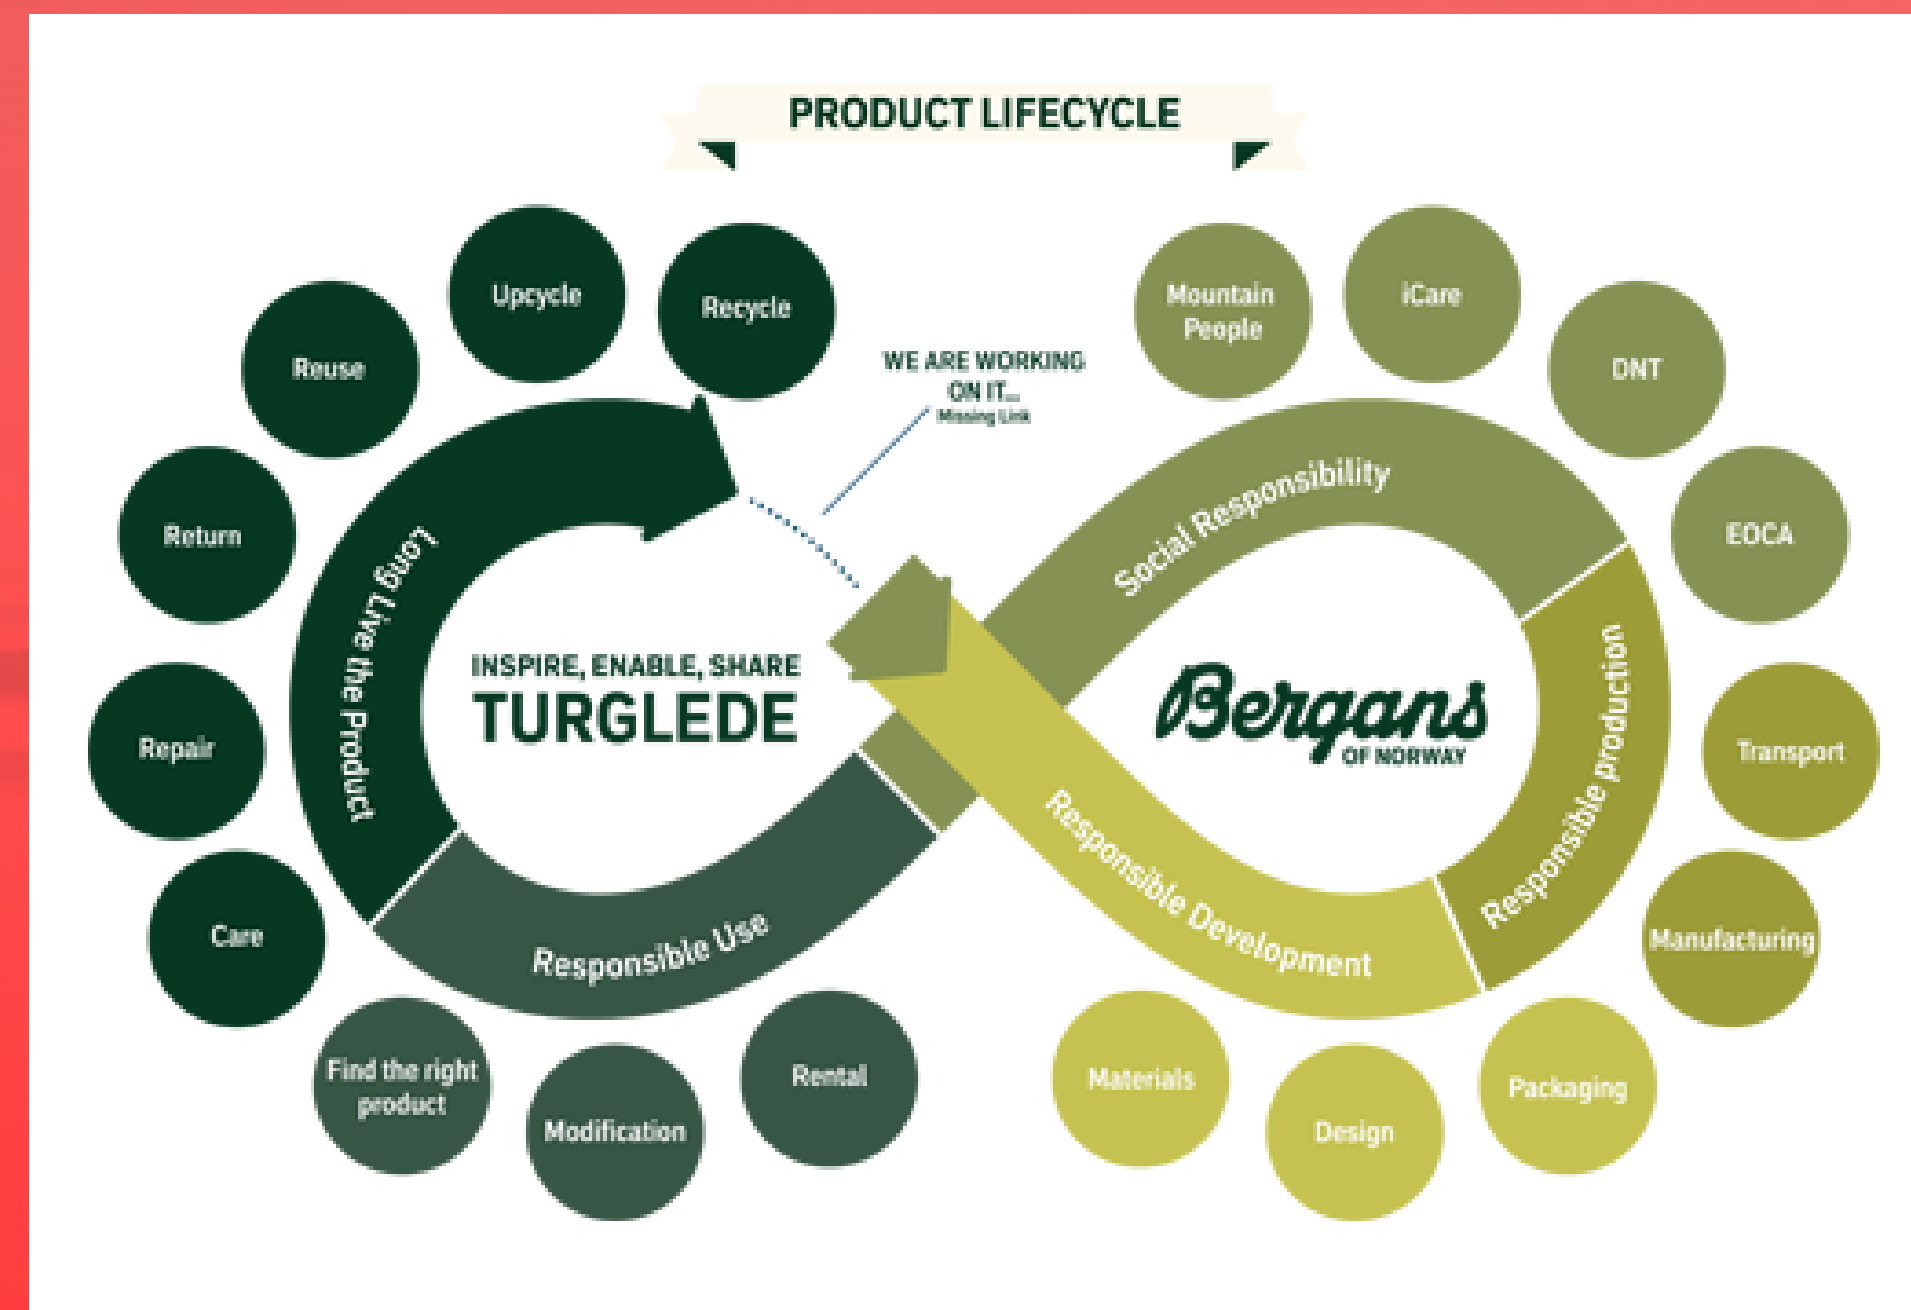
PRODUCT LIFECYCLE

Upcycle

Recycle

Reuse

Return

Repair

Care

Find the right product

Modification

Rental

WE ARE WORKING ON IT...
Missing Link

Long Live the Product

INSPIRE, ENABLE, SHARE
TURGLEDE

Responsible Use

Mountain People

iCare

DNT

EOCA

Transport

Manufacturing

Packaging

Design

Materials

Social Responsibility

Bergans
OF NORWAY

Responsible production

Responsible Development